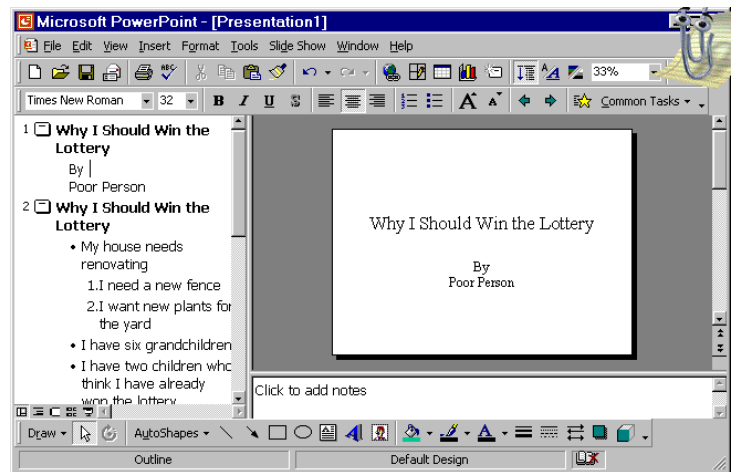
Microsoft PowerPoint - [Presentation1]

File Edit View Insert Format Tools Slide Show Window Help

33%

Times New Roman 32 B I U S Common Tasks

1 Why I Should Win the Lottery
By
Poor Person
2 Why I Should Win the Lottery
• My house needs renovating
1.I need a new fence
2.I want new plants for the yard
• I have six grandchildren
• I have two children who think I have already won the lottery

Why I Should Win the Lottery

By
Poor Person

Click to add notes

Draw AutoShapes

Outline Default Design